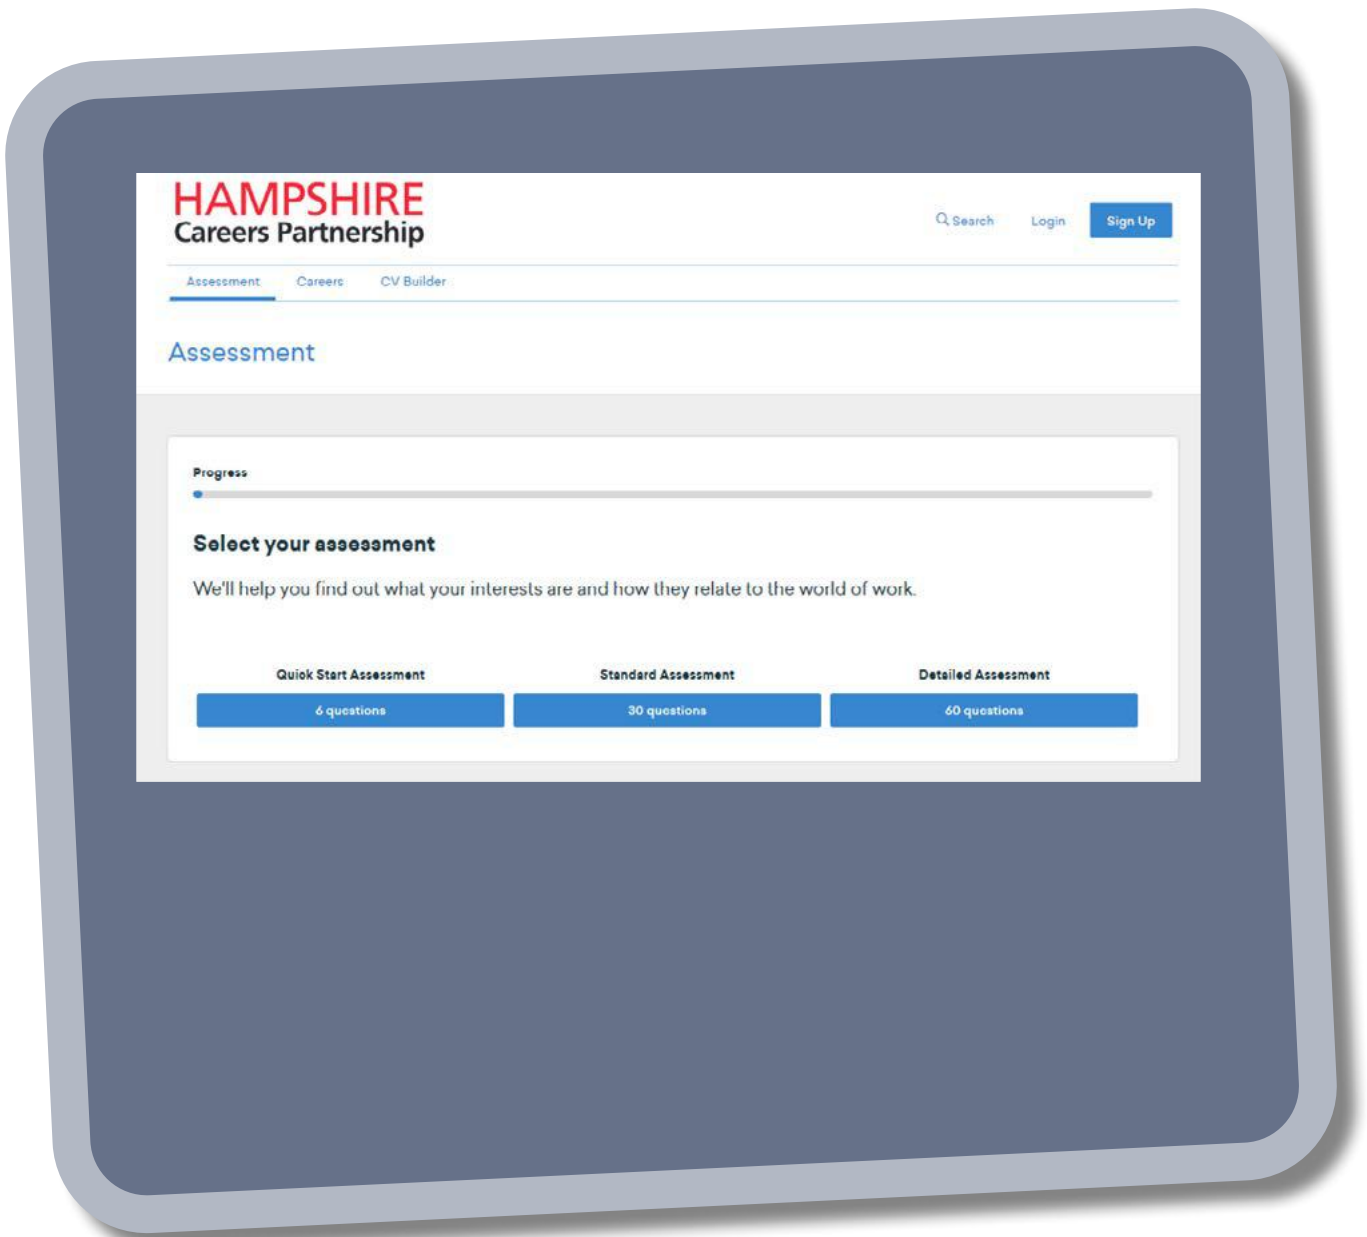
HAMPSHIRE
Careers Partnership

Search Login Sign Up

Assessment Careers CV Builder

Assessment

Progress

Select your assessment

We'll help you find out what your interests are and how they relate to the world of work.

Quick Start Assessment
6 questions

Standard Assessment
30 questions

Detailed Assessment
60 questions